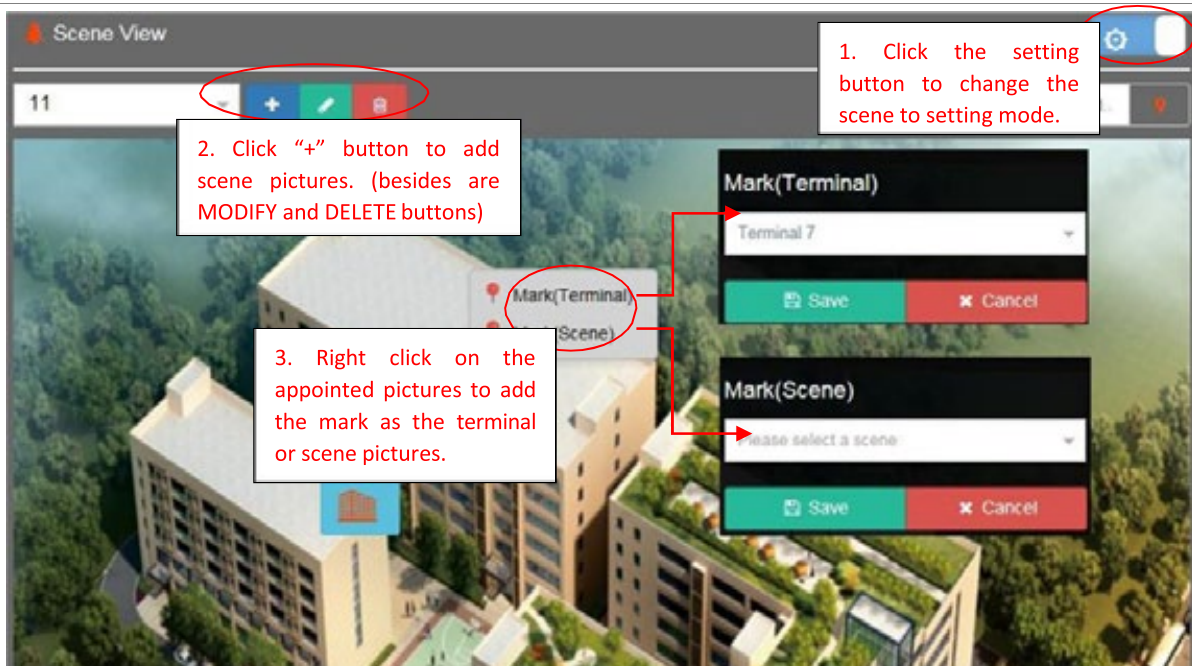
Scene View

11

1. Click the setting button to change the scene to setting mode.

2. Click "+" button to add scene pictures. (besides are MODIFY and DELETE buttons)

Mark(Terminal)

Terminal 7

Save

Cancel

Mark(Terminal)

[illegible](Scene)

3. Right click on the appointed pictures to add the mark as the terminal or scene pictures.

Mark(Scene)

Please select a scene

Save

Cancel